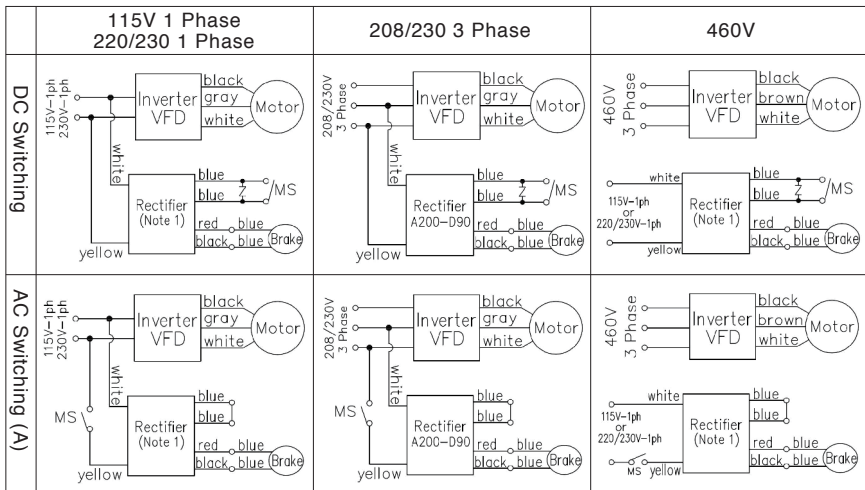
| | 115V 1 Phase 220/230 1 Phase | 208/230 3 Phase | 460V |
|---|---|---|---|
| DC Switching | 115V-1ph 230V-1ph Inverter VFD black gray white Motor white Rectifier (Note 1) blue blue Z MS red blue black blue Brake yellow | 208/230V 3 Phase Inverter VFD black gray white Motor white Rectifier A200-D90 blue blue Z MS red blue black blue Brake yellow | 460V 3 Phase Inverter VFD black brown white Motor white 115V-1ph or 220/230V-1ph Rectifier (Note 1) blue blue Z MS red blue black blue Brake yellow |
| AC Switching (A) | 115V-1ph 230V-1ph Inverter VFD black gray white Motor white MS Rectifier (Note 1) blue blue red blue black blue Brake yellow | 208/230V 3 Phase Inverter VFD black gray white Motor white MS Rectifier A200-D90 blue blue red blue black blue Brake yellow | 460V 3 Phase Inverter VFD black brown white Motor white 115V-1ph or 220/230V-1ph Rectifier (Note 1) blue blue red blue black blue Brake MS yellow |